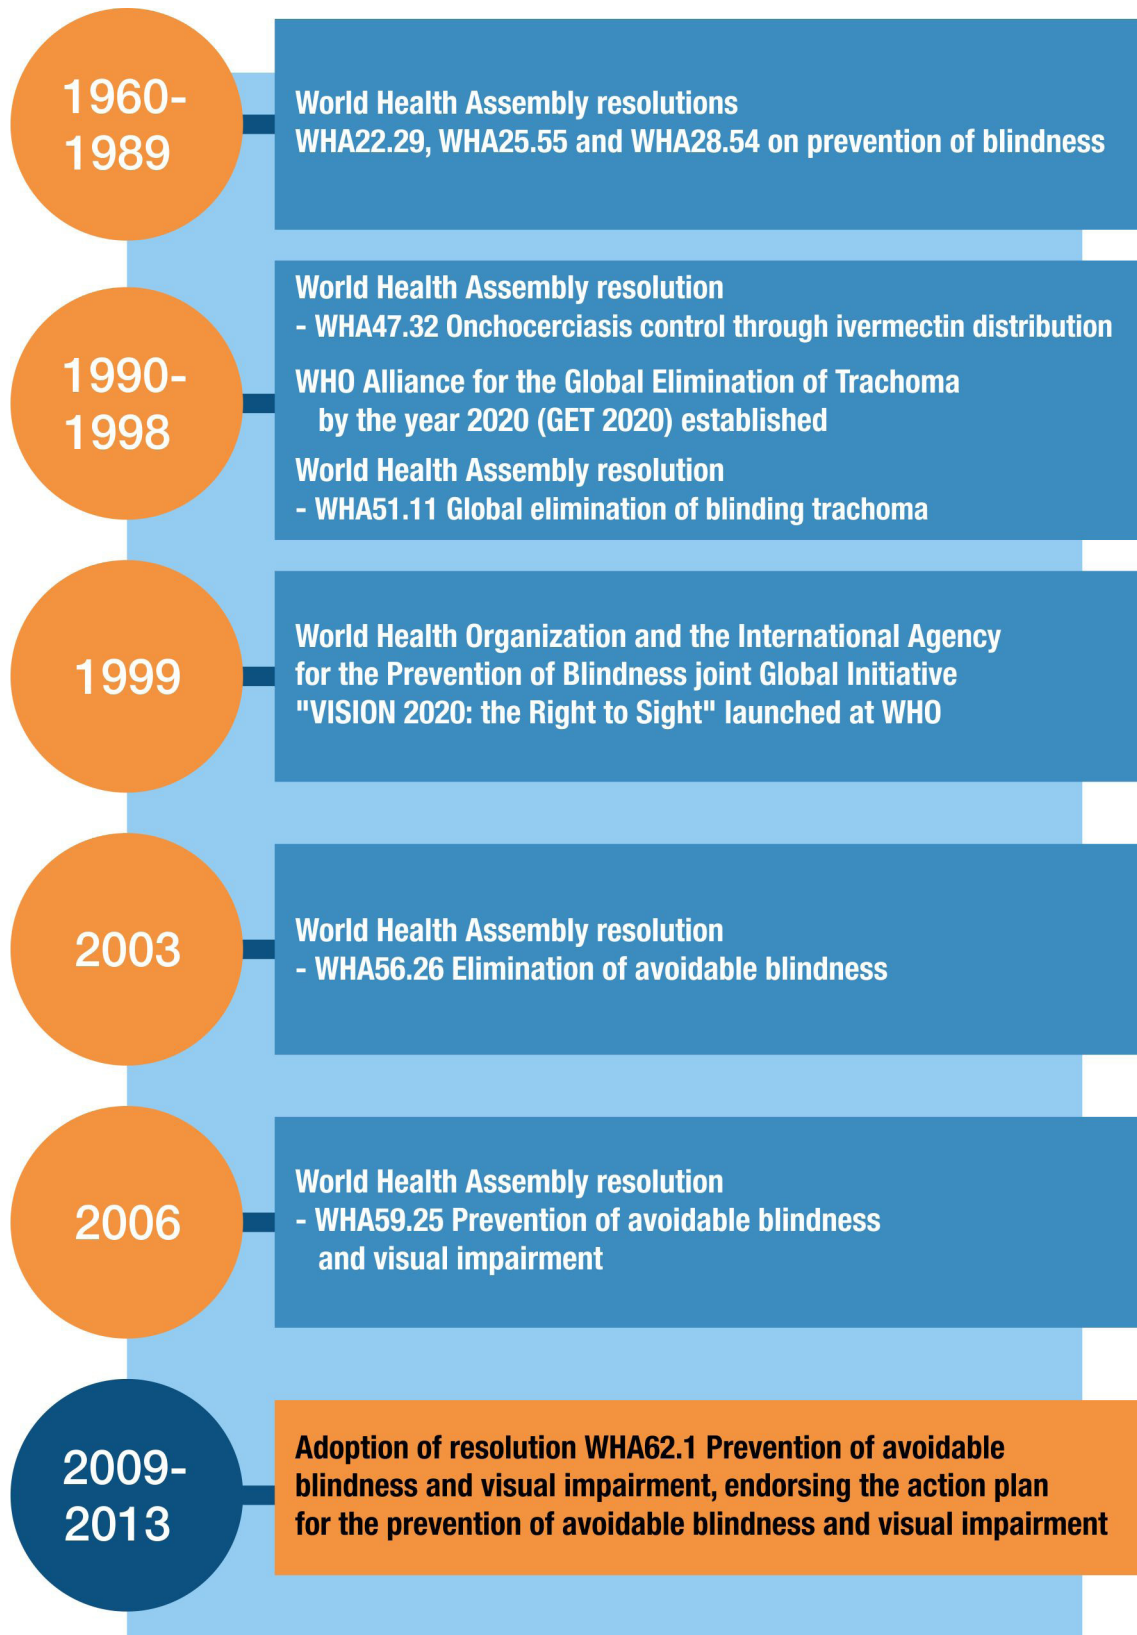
1960-1989

World Health Assembly resolutions
WHA22.29, WHA25.55 and WHA28.54 on prevention of blindness

1990-1998

World Health Assembly resolution
- WHA47.32 Onchocerciasis control through ivermectin distribution

WHO Alliance for the Global Elimination of Trachoma by the year 2020 (GET 2020) established

World Health Assembly resolution
- WHA51.11 Global elimination of blinding trachoma

1999

World Health Organization and the International Agency for the Prevention of Blindness joint Global Initiative "VISION 2020: the Right to Sight" launched at WHO

2003

World Health Assembly resolution
- WHA56.26 Elimination of avoidable blindness

2006

World Health Assembly resolution
- WHA59.25 Prevention of avoidable blindness and visual impairment

2009-2013

Adoption of resolution WHA62.1 Prevention of avoidable blindness and visual impairment, endorsing the action plan for the prevention of avoidable blindness and visual impairment